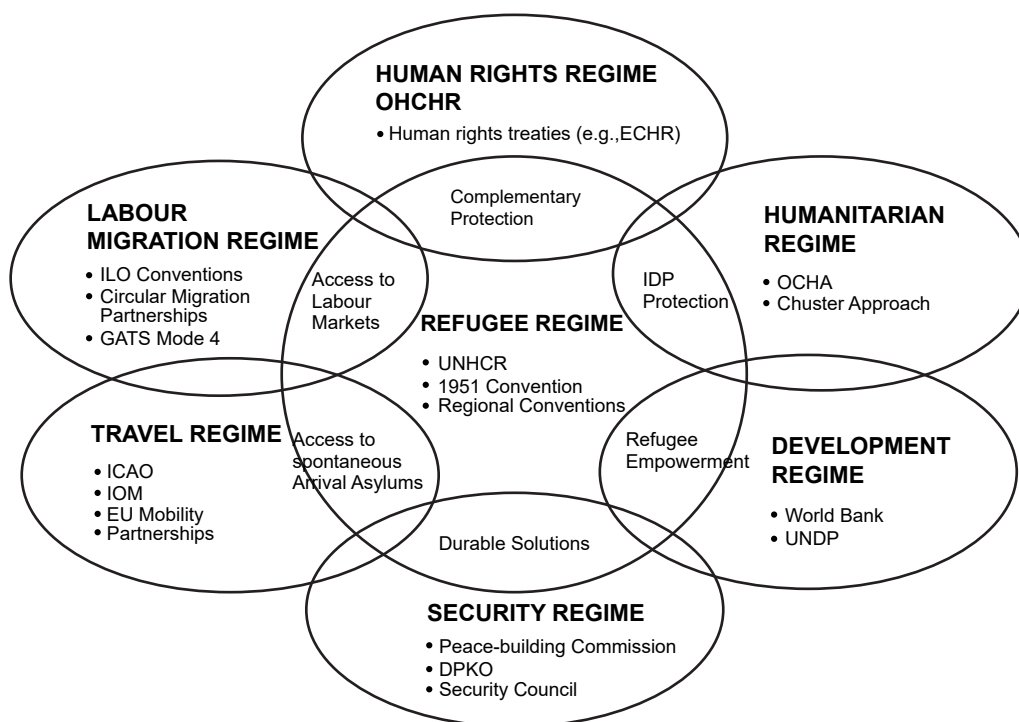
HUMAN RIGHTS REGIME
OHCHR
• Human rights treaties (e.g.,ECHR)

Complementary Protection

LABOUR MIGRATION REGIME
• ILO Conventions
• Circular Migration Partnerships
• GATS Mode 4

Access to Labour Markets

HUMANITARIAN REGIME
• OCHA
• Chuster Approach

IDP Protection

REFUGEE REGIME
• UNHCR
• 1951 Convention
• Regional Conventions

TRAVEL REGIME
• ICAO
• IOM
• EU Mobility
• Partnerships

Access to spontaneous Arrival Asylums

Refugee Empowerment

DEVELOPMENT REGIME
• World Bank
• UNDP

Durable Solutions

SECURITY REGIME
• Peace-building Commission
• DPKO
• Security Council